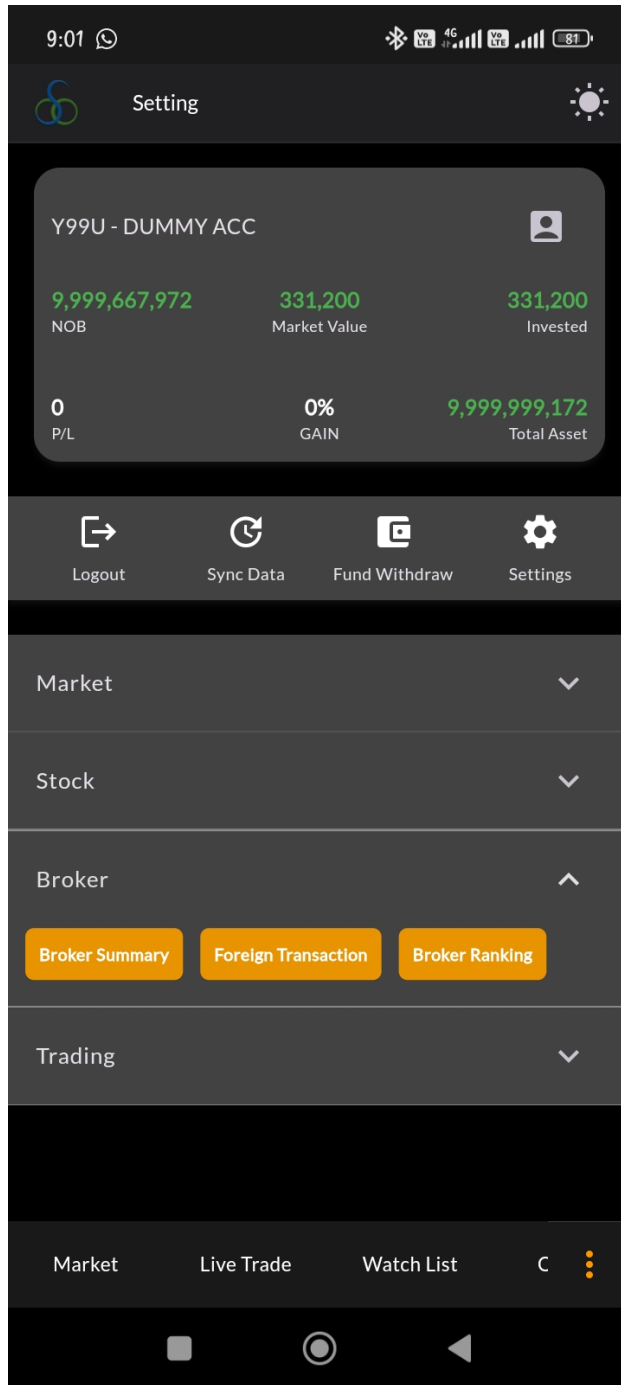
9:01 Vo LTE 4G Vo LTE 81

Setting

Y99U - DUMMY ACC

9,999,667,972
NOB

331,200
Market Value

331,200
Invested

0
P/L

0%
GAIN

9,999,999,172
Total Asset

Logout

Sync Data

Fund Withdraw

Settings

Market

Stock

Broker

Broker Summary

Foreign Transaction

Broker Ranking

Trading

Market

Live Trade

Watch List

C